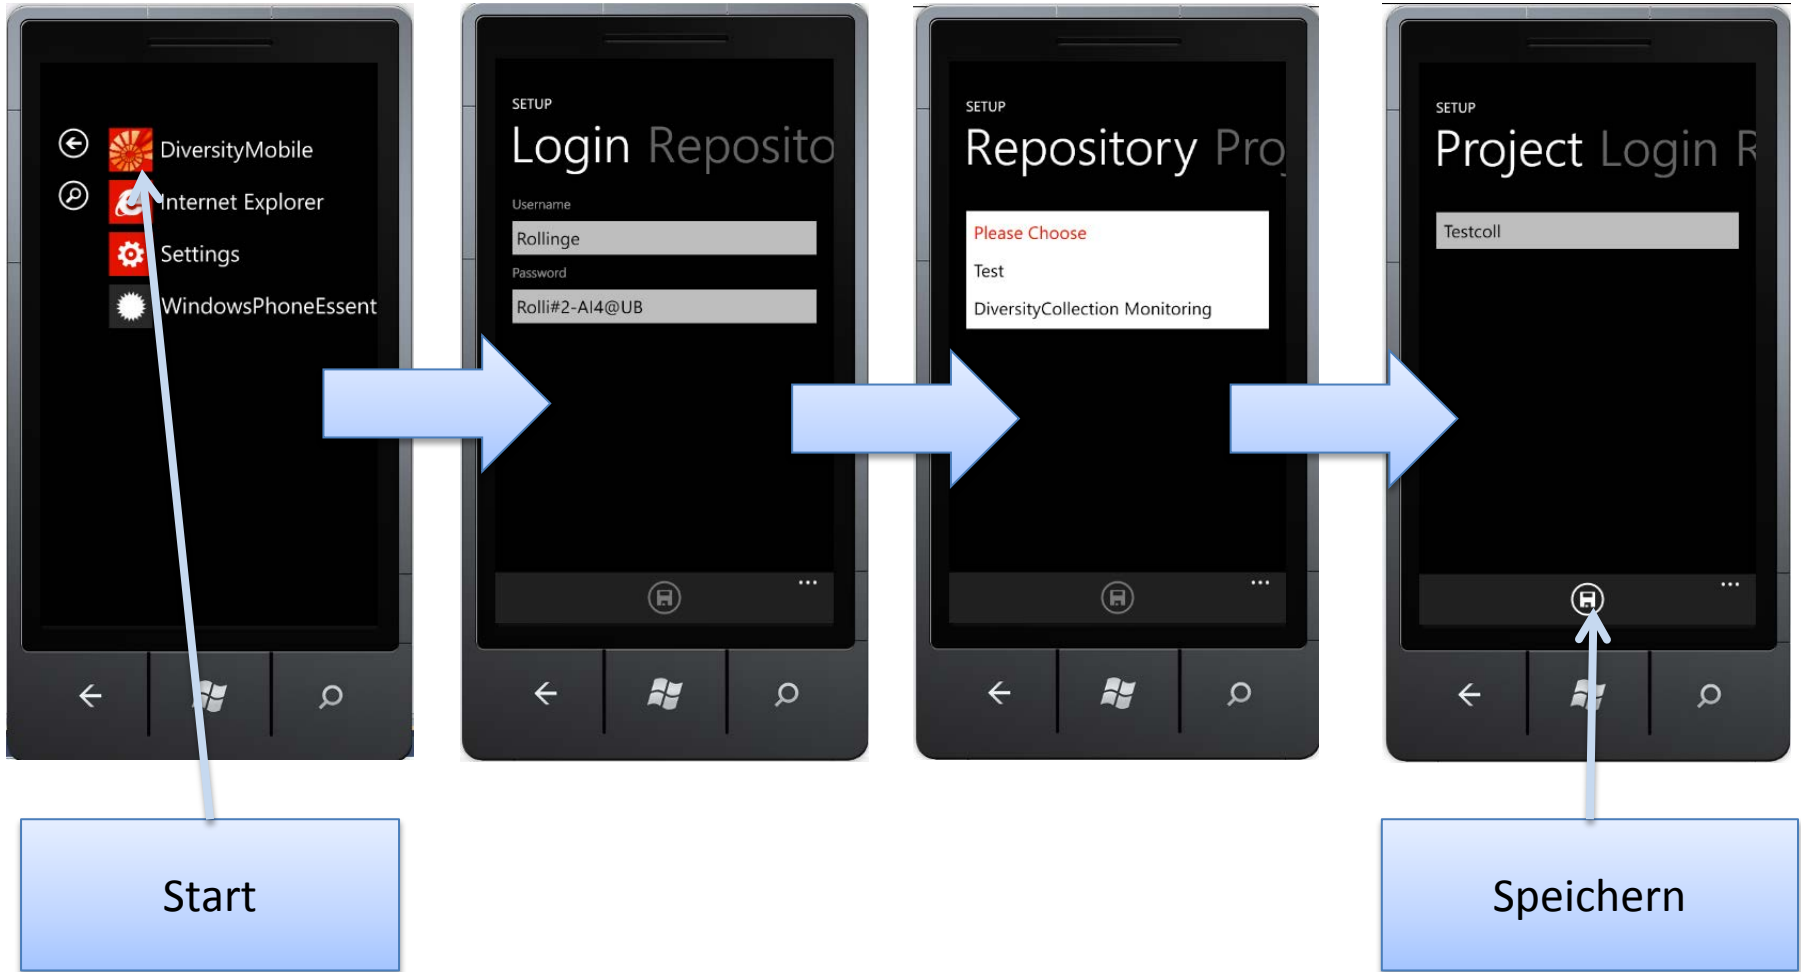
DiversityMobile
Internet Explorer
Settings
WindowsPhoneEssent

SETUP
Login Reposito
Username
Rollinge
Password
Rolli#2-AI4@UB
...

SETUP
Repository Pro
Please Choose
Test
DiversityCollection Monitoring
...

SETUP
Project Login R
Testcoll
...

Start

Speichern